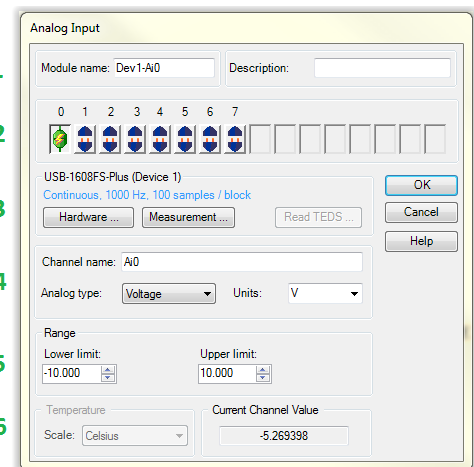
Analog Input

1

Module name: Dev1-Ai0

Description:

2

0 1 2 3 4 5 6 7

USB-1608FS-Plus (Device 1)

3

Continuous, 1000 Hz, 100 samples / block

Hardware ...

Measurement ...

Read TEDS ...

OK

Cancel

Help

4

Channel name: Ai0

Analog type: Voltage

Units: V

Range

5

Lower limit:

-10.000

Upper limit:

10.000

6

Temperature

Scale: Celsius

Current Channel Value

-5.269398